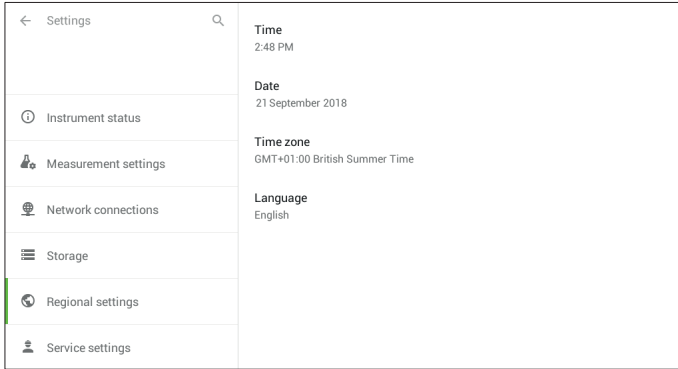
Settings

Instrument status

Measurement settings

Network connections

Storage

Regional settings

Service settings

Time
2:48 PM

Date
21 September 2018

Time zone
GMT+01:00 British Summer Time

Language
English